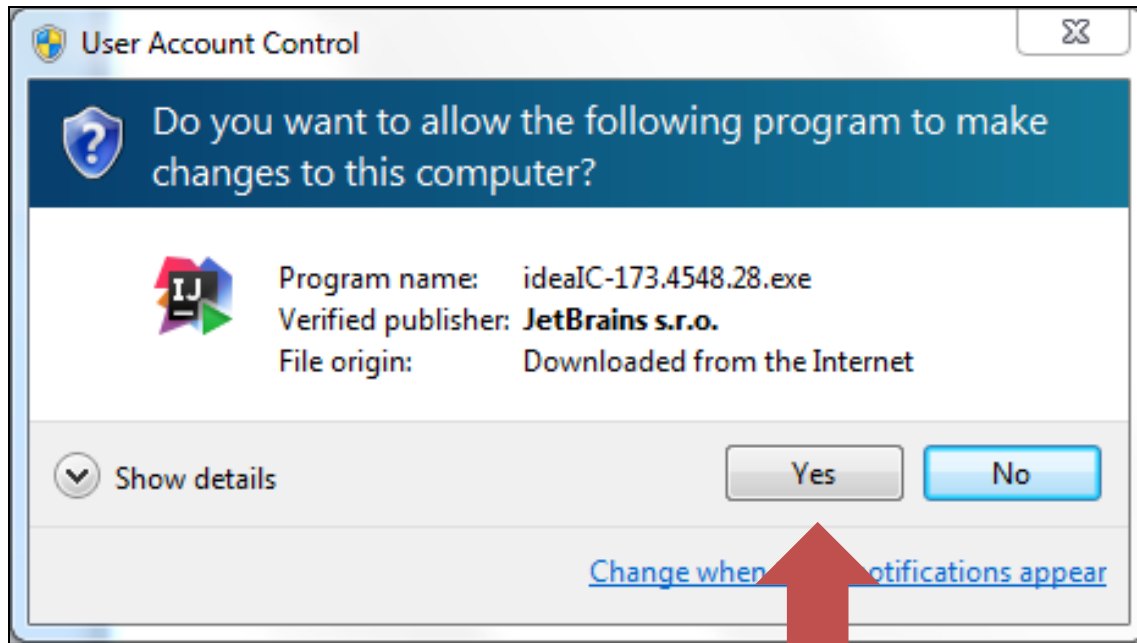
User Account Control

Do you want to allow the following program to make changes to this computer?

IJ

| Program name: | idealC-173.4548.28.exe |
|---|---|
| Verified publisher: | JetBrains s.r.o. |
| File origin: | Downloaded from the Internet |

Show details

Yes

No

Change when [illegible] notifications appear